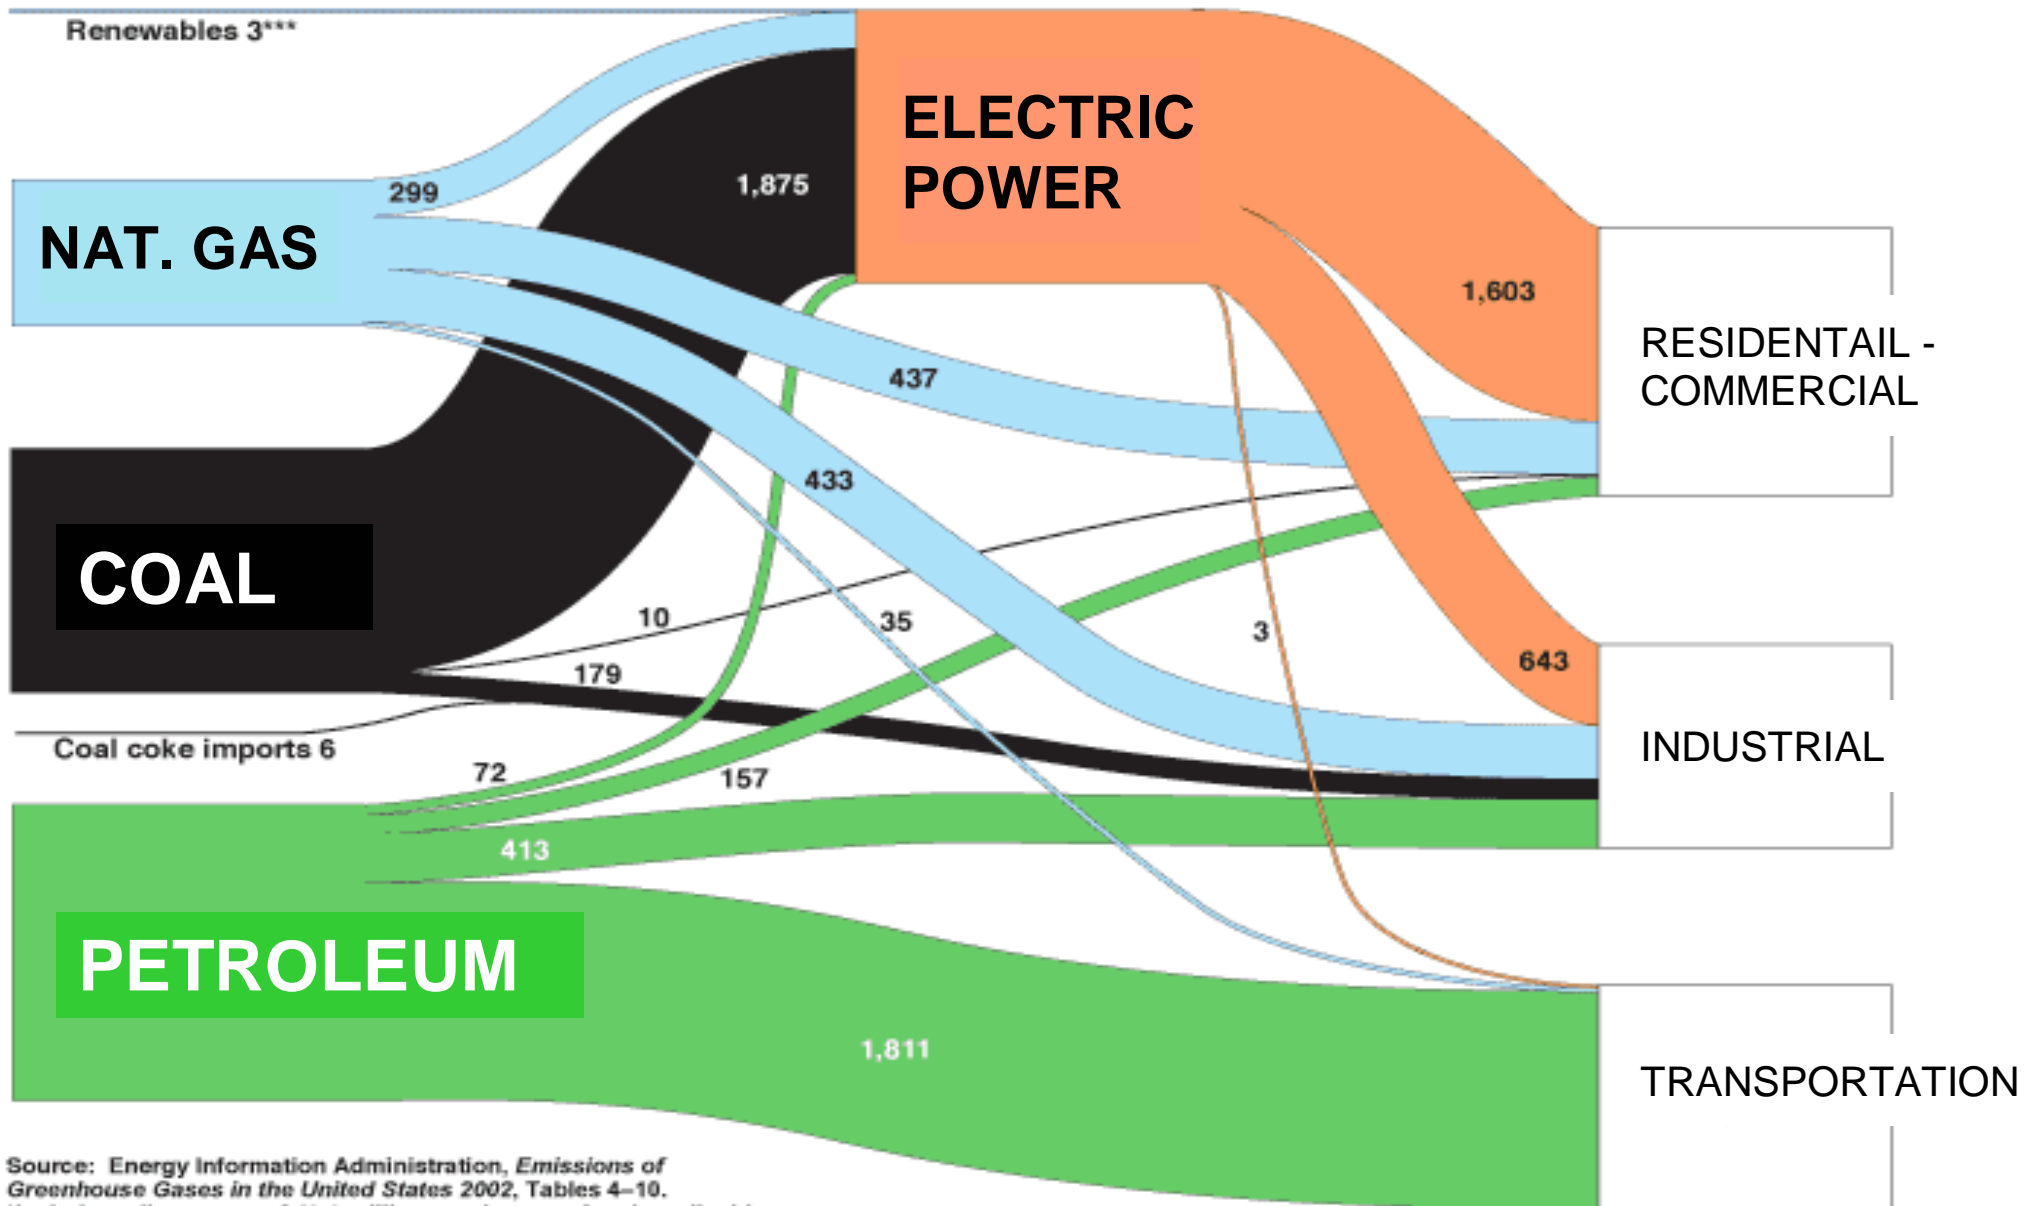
Renewables 3***

ELECTRIC POWER

NAT. GAS

299

1,875

1,603

RESIDENTAIL - COMMERCIAL

437

433

COAL

10

35

3

179

643

Coal coke imports 6

INDUSTRIAL

72

157

413

PETROLEUM

1,811

TRANSPORTATION

Source: Energy Information Administration, *Emissions of Greenhouse Gases in the United States 2002*, Tables 4–10.

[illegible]